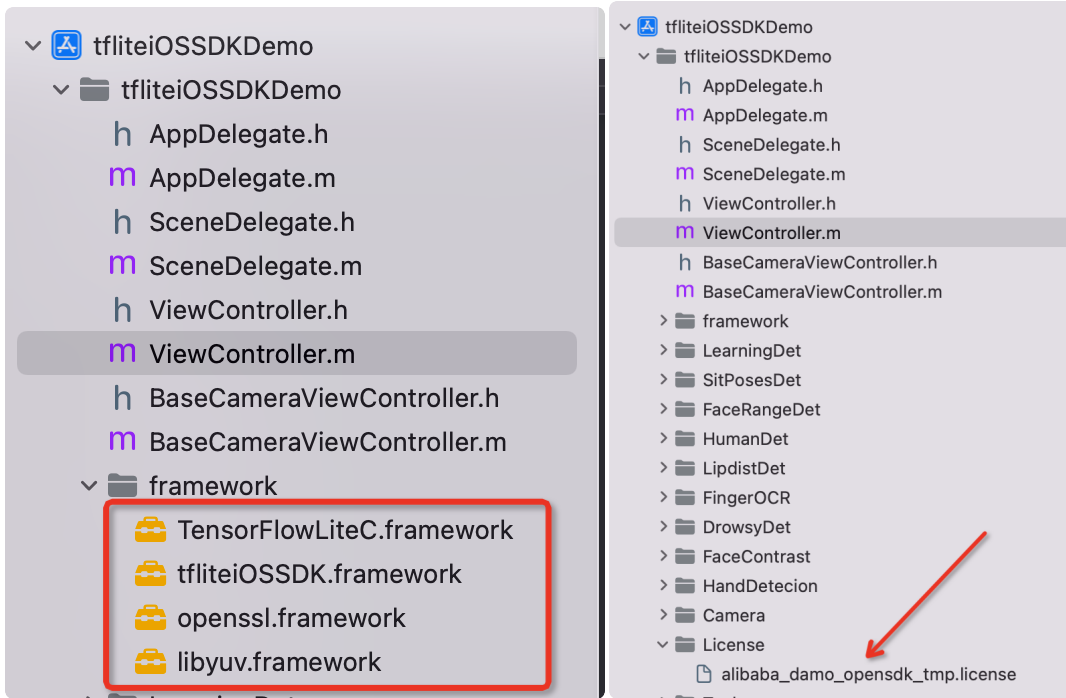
tfliteiOSSDKDemo
tfliteiOSSDKDemo
h AppDelegate.h
m AppDelegate.m
h SceneDelegate.h
m SceneDelegate.m
h ViewController.h
m ViewController.m
h BaseCameraViewController.h
m BaseCameraViewController.m
framework
TensorFlowLiteC.framework
tfliteiOSSDK.framework
openssl.framework
libyuv.framework

tfliteiOSSDKDemo
tfliteiOSSDKDemo
h AppDelegate.h
m AppDelegate.m
h SceneDelegate.h
m SceneDelegate.m
h ViewController.h
m ViewController.m
h BaseCameraViewController.h
m BaseCameraViewController.m
framework
LearningDet
SitPosesDet
FaceRangeDet
HumanDet
LipdistDet
FingerOCR
DrowsyDet
FaceContrast
HandDetecion
Camera
License
alibaba_damo_opensdk_tmp.license